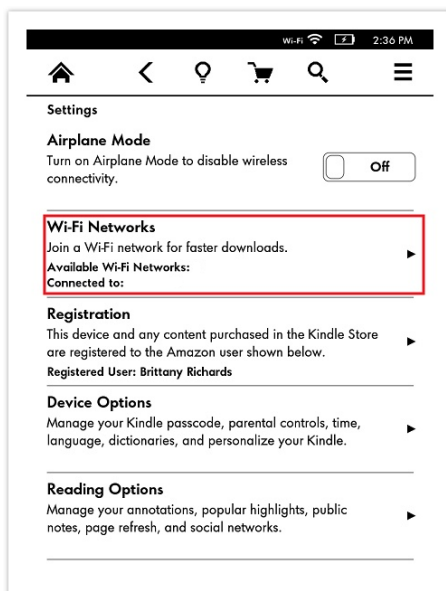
Wi-Fi 2:36 PM

Settings

Airplane Mode
Turn on Airplane Mode to disable wireless connectivity.

Off

Wi-Fi Networks
Join a Wi-Fi network for faster downloads.
Available Wi-Fi Networks:
Connected to:

Registration
This device and any content purchased in the Kindle Store are registered to the Amazon user shown below.
Registered User: Brittany Richards

Device Options
Manage your Kindle passcode, parental controls, time, language, dictionaries, and personalize your Kindle.

Reading Options
Manage your annotations, popular highlights, public notes, page refresh, and social networks.